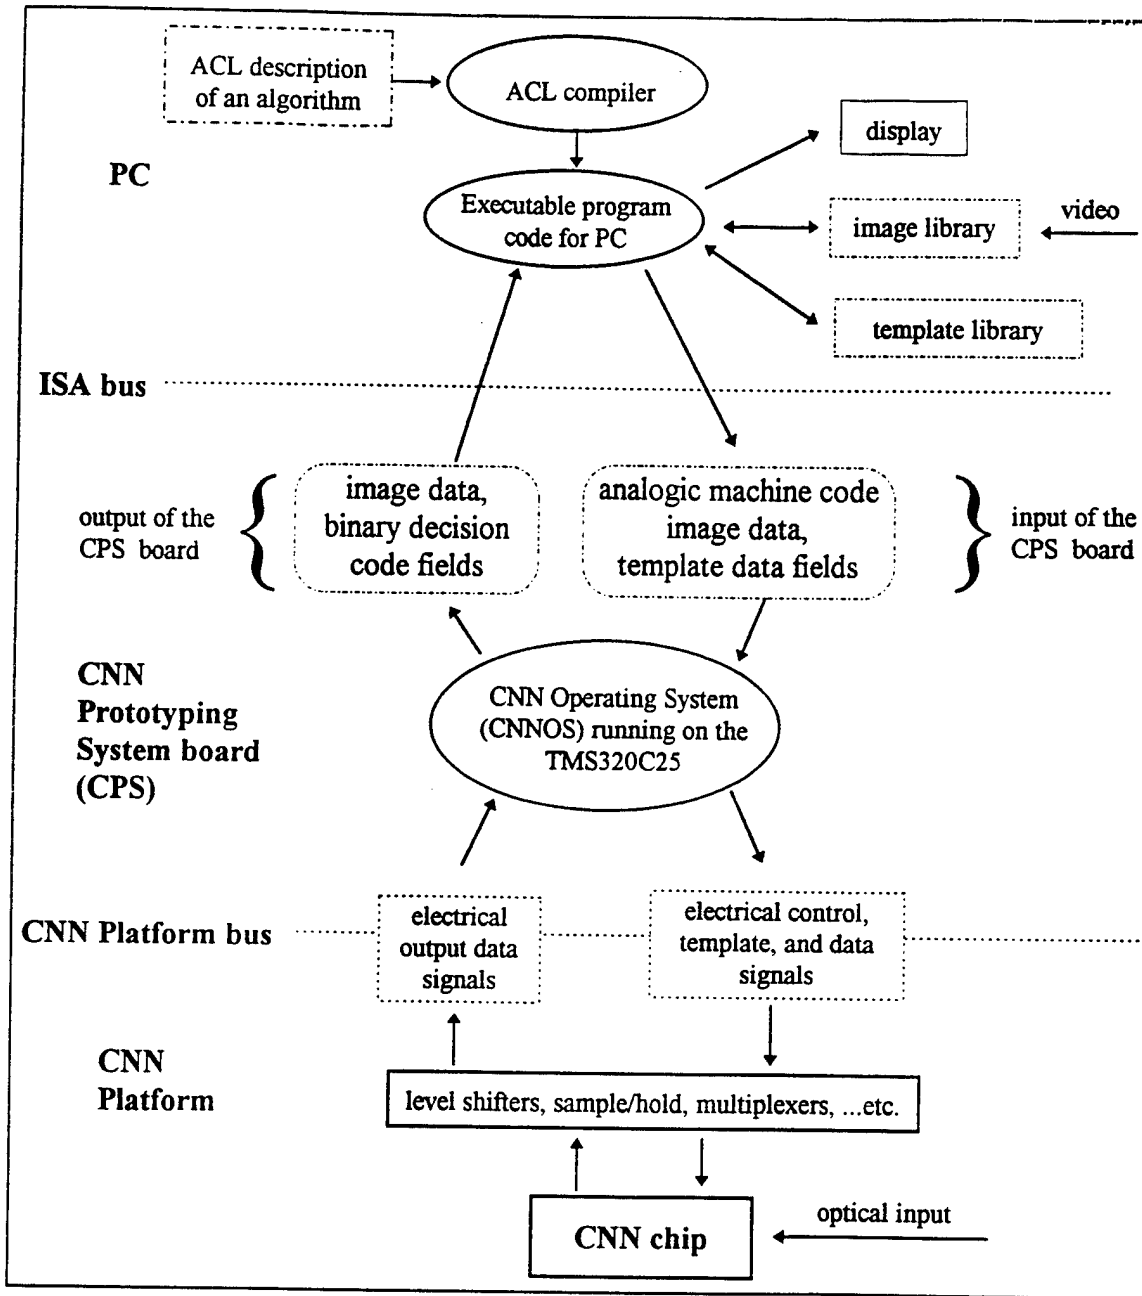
ACL description of an algorithm

ACL compiler

PC

display

Executable program code for PC

image library

video

template library

ISA bus

output of the CPS board

image data, binary decision code fields

analogic machine code image data, template data fields

input of the CPS board

CNN Prototyping System board (CPS)

CNN Operating System (CNNOS) running on the TMS320C25

CNN Platform bus

electrical output data signals

electrical control, template, and data signals

CNN Platform

level shifters, sample/hold, multiplexers, ...etc.

CNN chip

optical input